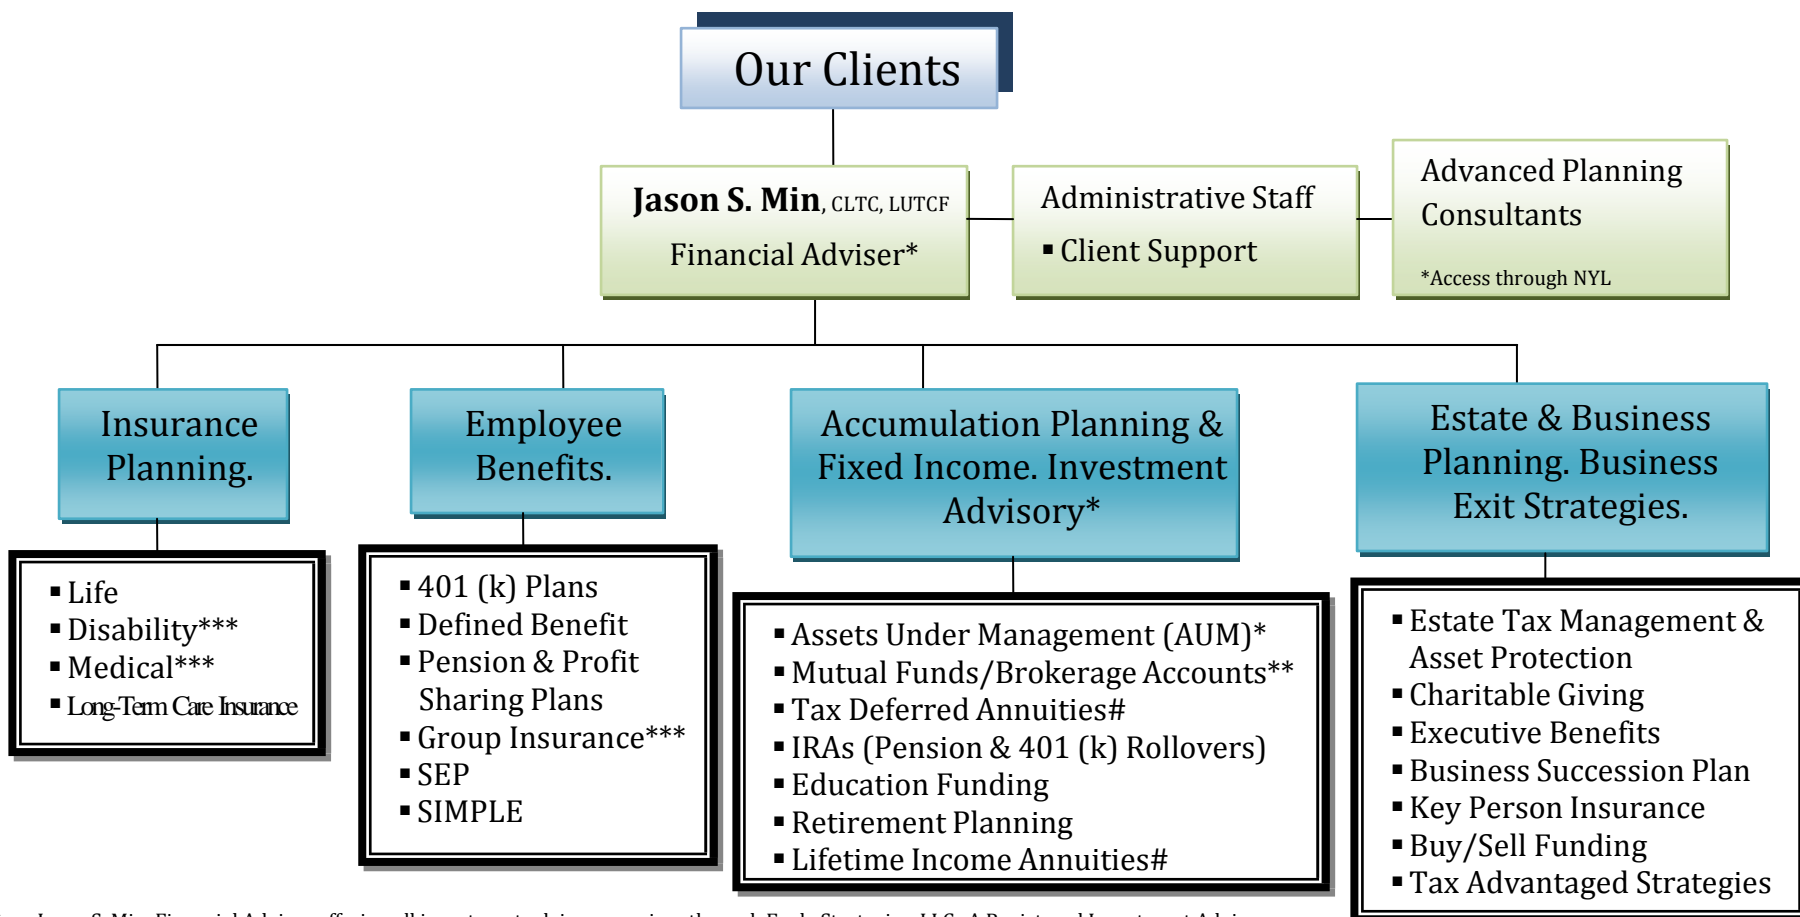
Our Clients

Jason S. Min, CLTC, LUTCF
Financial Adviser*

Administrative Staff
▪ Client Support

Advanced Planning Consultants
*Access through NYL

Insurance Planning.

Employee Benefits.

Accumulation Planning & Fixed Income. Investment Advisory*

Estate & Business Planning. Business Exit Strategies.

▪ Life
▪ Disability***
▪ Medical***
▪ Long-Term Care Insurance

▪ 401 (k) Plans
▪ Defined Benefit
▪ Pension & Profit Sharing Plans
▪ Group Insurance***
▪ SEP
▪ SIMPLE

▪ Assets Under Management (AUM)*
▪ Mutual Funds/Brokerage Accounts**
▪ Tax Deferred Annuities#
▪ IRAs (Pension & 401 (k) Rollovers)
▪ Education Funding
▪ Retirement Planning
▪ Lifetime Income Annuities#

▪ Estate Tax Management & Asset Protection
▪ Charitable Giving
▪ Executive Benefits
▪ Business Succession Plan
▪ Key Person Insurance
▪ Buy/Sell Funding
▪ Tax Advantaged Strategies

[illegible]